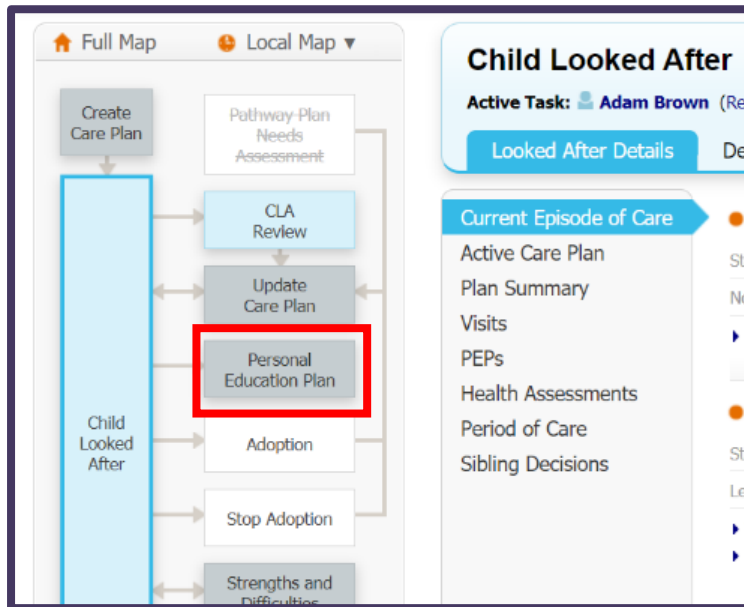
Full Map Local Map ▾

Create Care Plan

Pathway Plan Needs Assessment

CLA Review

Update Care Plan

Personal Education Plan

Child Looked After

Adoption

Stop Adoption

Strengths and Difficulties

Child Looked After

Active Task: Adam Brown (Re

Looked After Details De

Current Episode of Care

Active Care Plan

Plan Summary

Visits

PEPs

Health Assessments

Period of Care

Sibling Decisions

St

No

St

Le